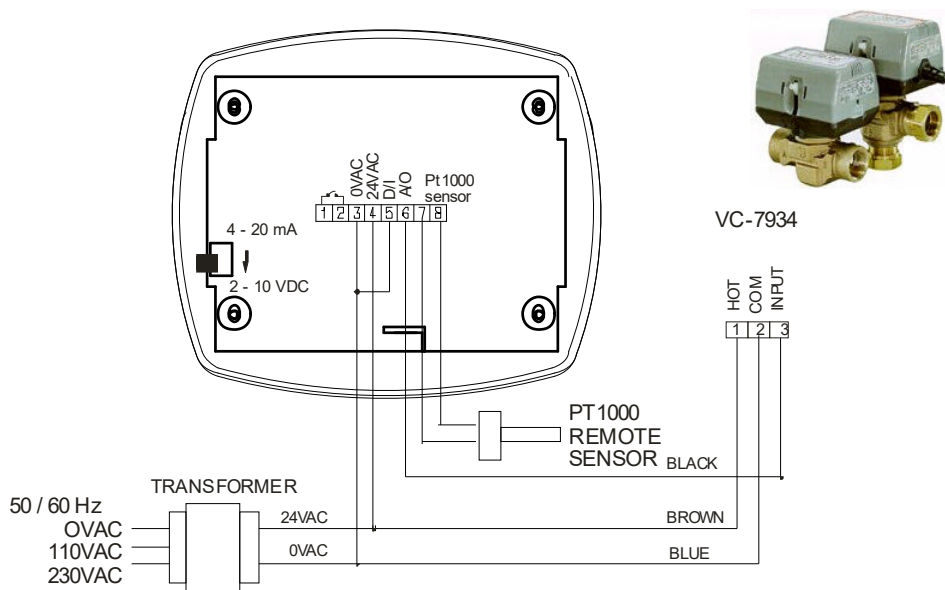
0VAC
24VAC
D/I
A/O
Pt1000
sensor

1 2 3 4 5 6 7 8

4 - 20 mA

2 - 10 VDC

VC-7934

HOT
COM
INPUT

1 2 3

PT1000
REMOTE
SENSOR

BLACK

TRANSFORMER

50 / 60 Hz
OVAC
110VAC
230VAC

24VAC
0VAC

BROWN
BLUE